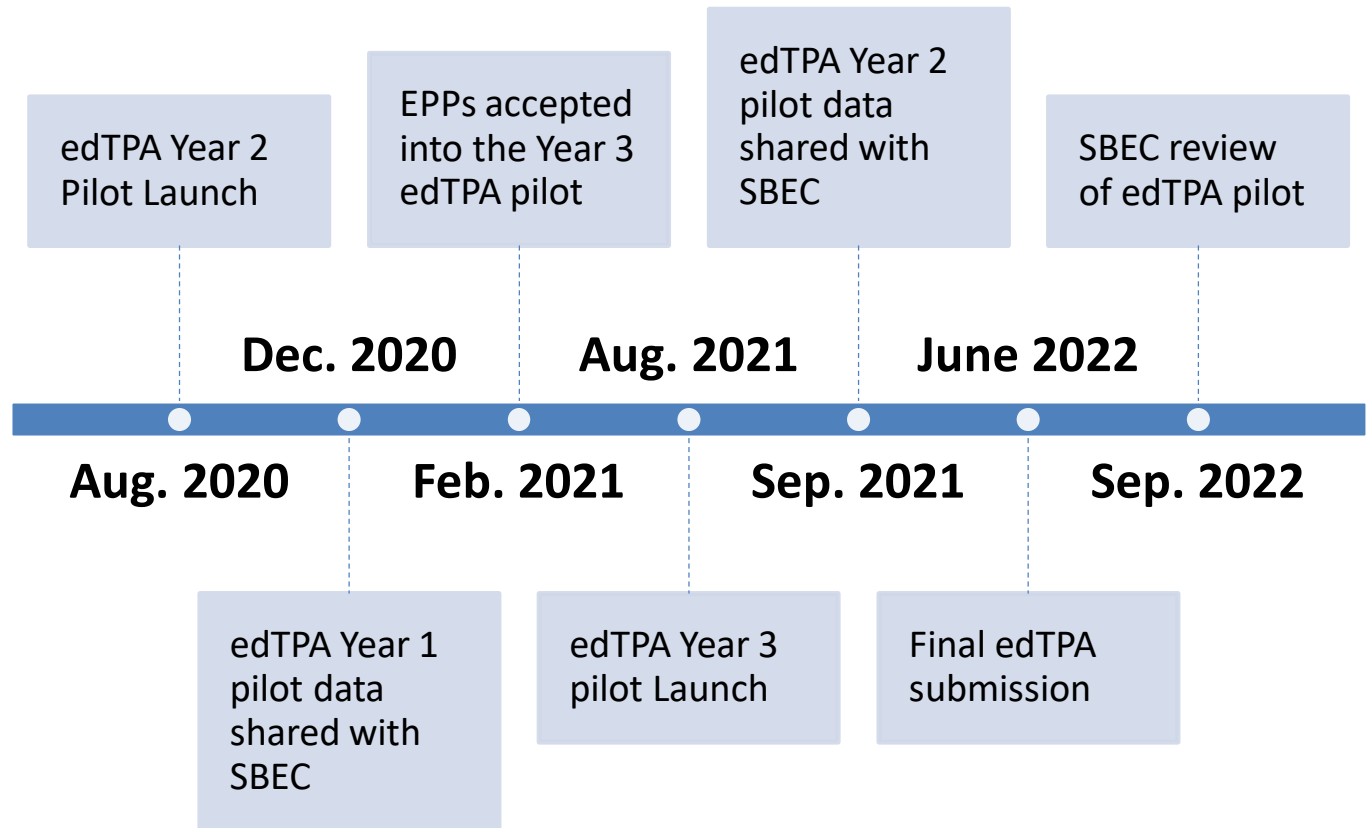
edTPA Year 2 Pilot Launch

EPPs accepted into the Year 3 edTPA pilot

edTPA Year 2 pilot data shared with SBEC

SBEC review of edTPA pilot

Dec. 2020

Aug. 2021

June 2022

Aug. 2020

Feb. 2021

Sep. 2021

Sep. 2022

edTPA Year 1 pilot data shared with SBEC

edTPA Year 3 pilot Launch

Final edTPA submission